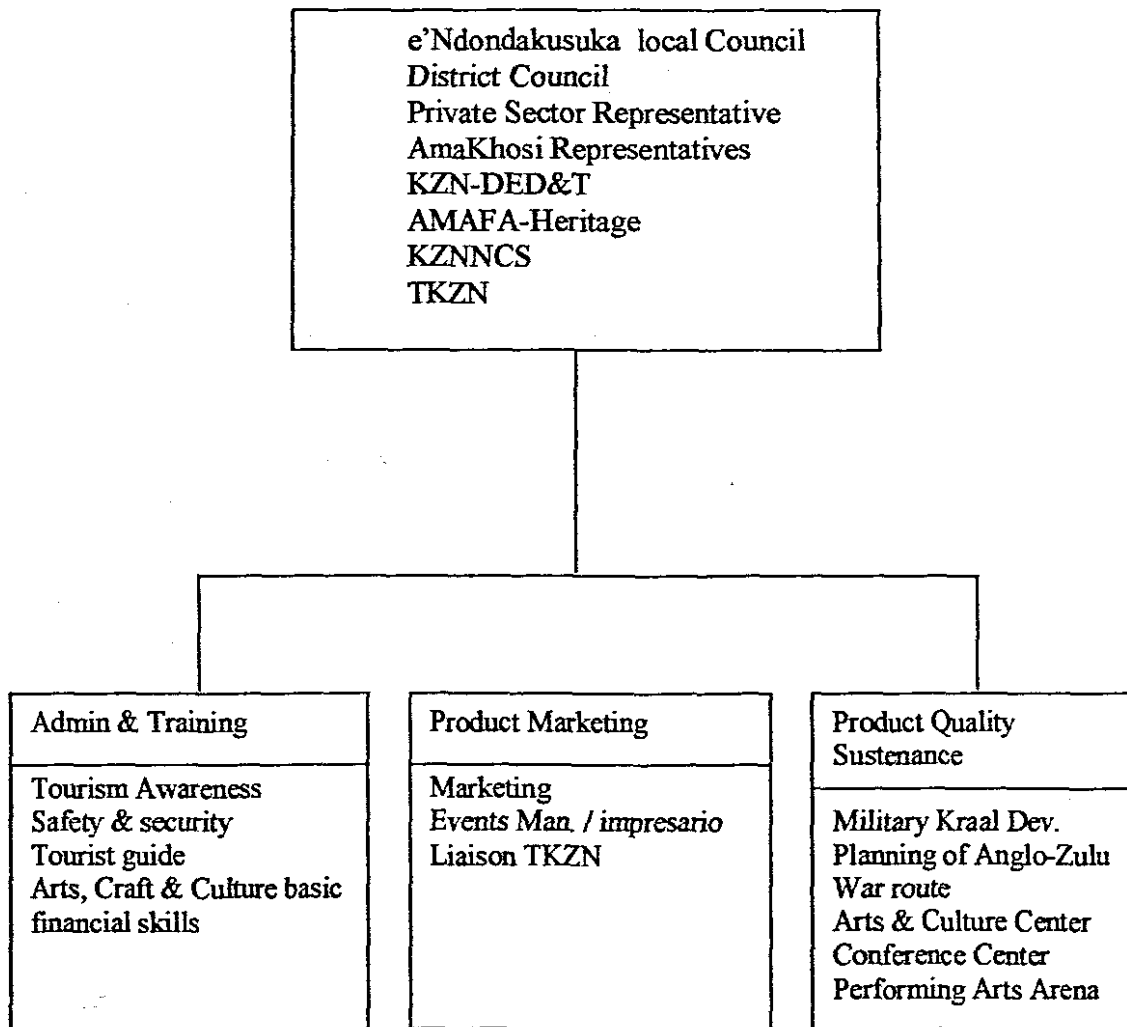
e'Ndondakusuka local Council
District Council
Private Sector Representative
AmaKhosi Representatives
KZN-DED&T
AMAFA-Heritage
KZNNCS
TKZN

Admin & Training

Tourism Awareness
Safety & security
Tourist guide
Arts, Craft & Culture basic financial skills

Product Marketing

Marketing
Events Man. / impresario
Liaison TKZN

Product Quality Sustenance

Military Kraal Dev.
Planning of Anglo-Zulu War route
Arts & Culture Center
Conference Center
Performing Arts Arena